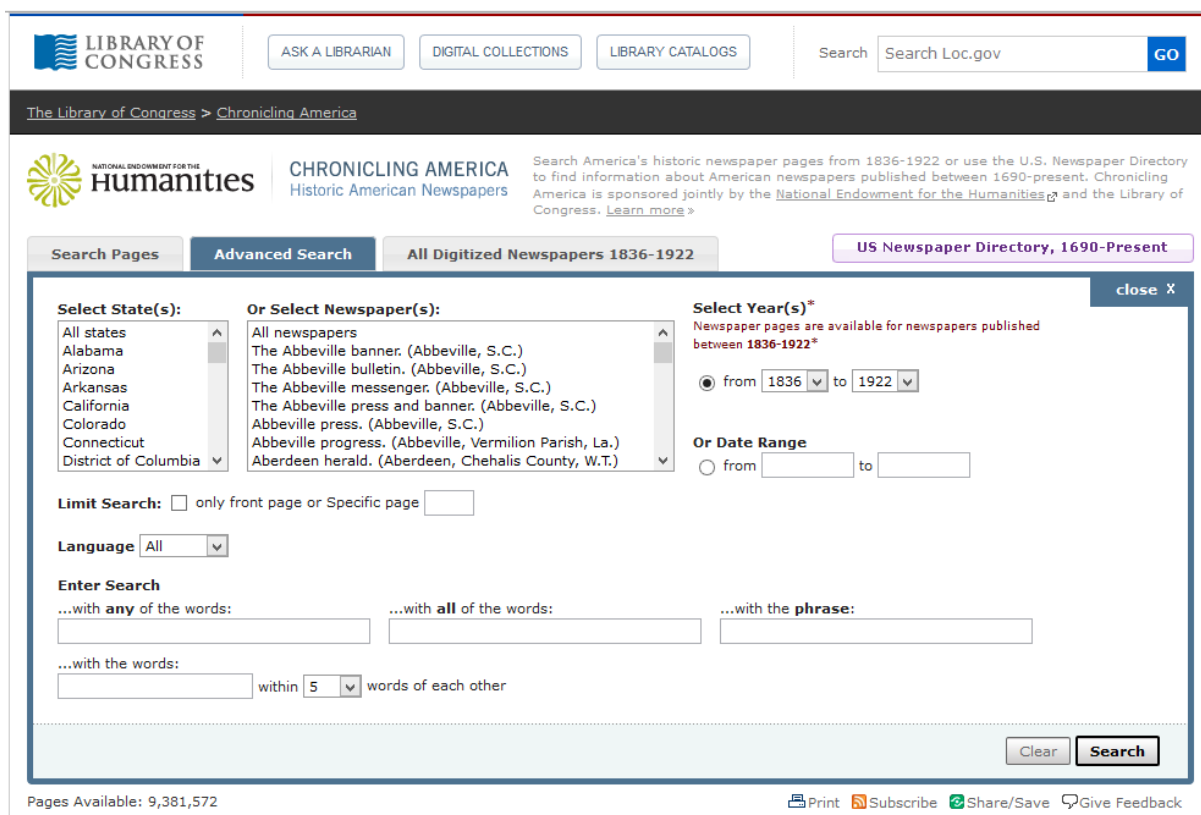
LIBRARY OF CONGRESS

ASK A LIBRARIAN | DIGITAL COLLECTIONS | LIBRARY CATALOGS

Search Search Loc.gov GO

The Library of Congress > Chronicling America

NATIONAL ENDOWMENT FOR THE Humanities

CHRONICLING AMERICA
Historic American Newspapers

Search America's historic newspaper pages from 1836-1922 or use the U.S. Newspaper Directory to find information about American newspapers published between 1690-present. Chronicling America is sponsored jointly by the National Endowment for the Humanities and the Library of Congress. Learn more »

Search Pages | Advanced Search | All Digitized Newspapers 1836-1922

US Newspaper Directory, 1690-Present

close X

Select State(s):
All states
Alabama
Arizona
Arkansas
California
Colorado
Connecticut
District of Columbia

Or Select Newspaper(s):
All newspapers
The Abbeville banner. (Abbeville, S.C.)
The Abbeville bulletin. (Abbeville, S.C.)
The Abbeville messenger. (Abbeville, S.C.)
The Abbeville press and banner. (Abbeville, S.C.)
Abbeville press. (Abbeville, S.C.)
Abbeville progress. (Abbeville, Vermilion Parish, La.)
Aberdeen herald. (Aberdeen, Chehalis County, W.T.)

Select Year(s)*
Newspaper pages are available for newspapers published between 1836-1922*

from 1836 to 1922

Or Date Range
from to

Limit Search: only front page or Specific page

Language All

Enter Search
...with any of the words:
...with all of the words:
...with the phrase:
...with the words:
within 5 words of each other

Clear Search

Pages Available: 9,381,572

Print Subscribe Share/Save Give Feedback